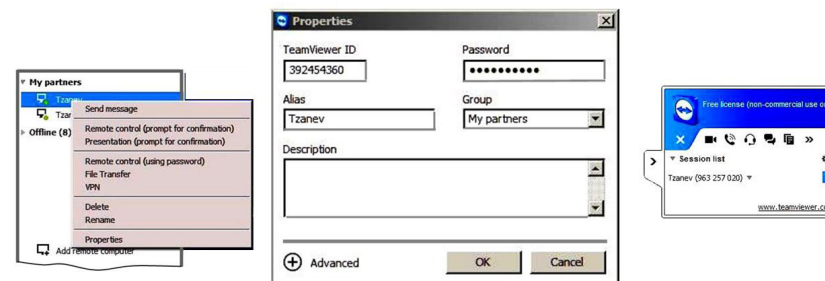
My partners
Tzanev
Tzar
Offline (8)
Send message
Remote control (prompt for confirmation)
Presentation (prompt for confirmation)
Remote control (using password)
File Transfer
VPN
Delete
Rename
Properties
Add remote computer

Properties
TeamViewer ID
392454360
Password
••••••••••
Alias
Tzanev
Group
My partners
Description
Advanced
OK
Cancel

Free license (non-commercial use o
Session list
Tzanev (963 257 020)
www.teamviewer.c